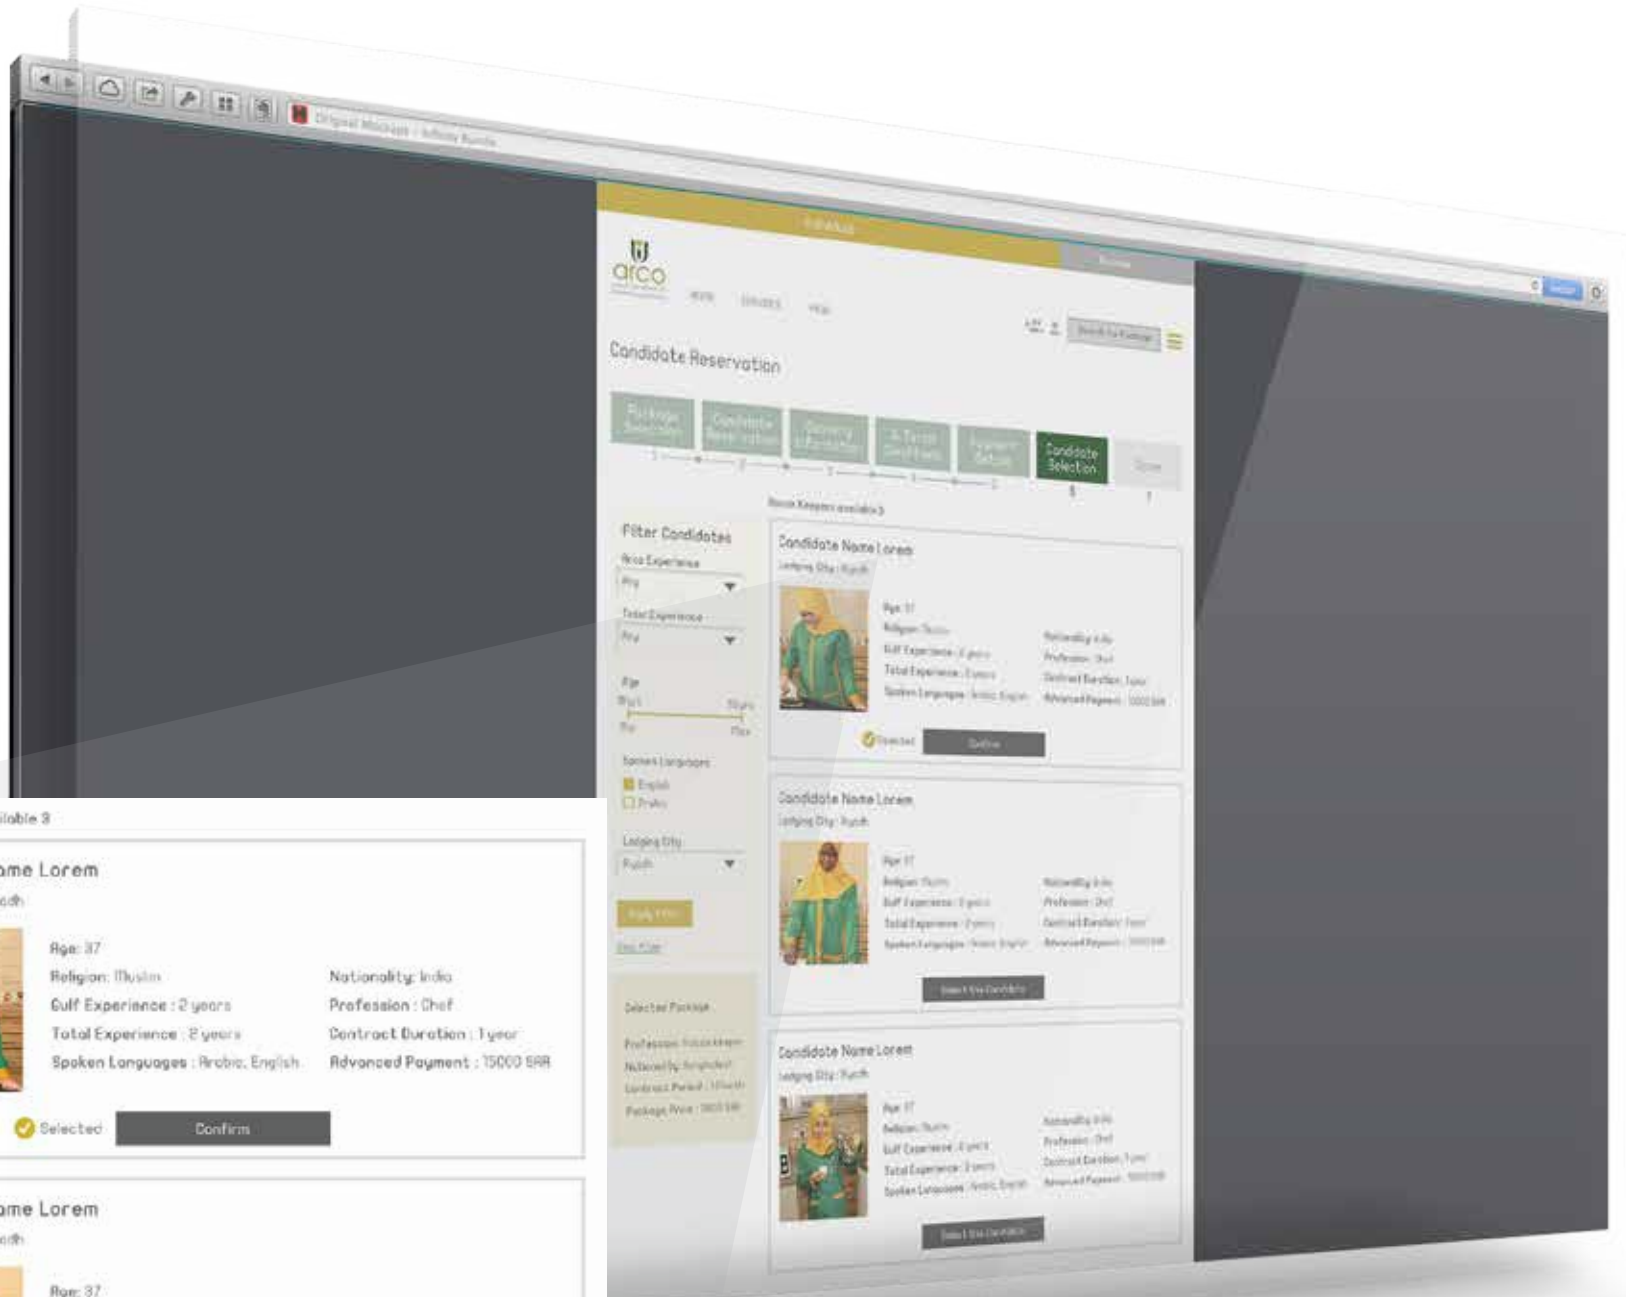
Original Mockups - Infinite Rundle

arco

Candidate Reservation

Package Selection
Candidate Reservation
Delivery Information
& Terms Conditions
Payment Details
Candidate Selection
Done

1 2 3 4 5 6 7

Filter Candidates
Arco Experience
Any
Total Experience
Any
Age
Spoken Languages
English
Arabic
Lodging City
Riyadh
Apply Filter

Selected Package

Candidate Name Lorem
Lodging City : Riyadh
Age: 37
Religion: Muslim
Gulf Experience : 2 years
Total Experience : 2 years
Spoken Languages : Arabic, English
Nationality: India
Profession : Chef
Contract Duration : 1 year
Advanced Payment : 15000 SAR
Selected
Confirm

Candidate Name Lorem
Lodging City : Riyadh
Age: 37

Candidate Name Lorem
Lodging City : Riyadh
Age: 37

ilable 3

ame Lorem
adh
Age: 37
Religion: Muslim
Nationality: India
Gulf Experience : 2 years
Profession : Chef
Total Experience : 2 years
Contract Duration : 1 year
Spoken Languages : Arabic, English
Advanced Payment : 15000 SAR
Selected
Confirm

ame Lorem
adh
Age: 37